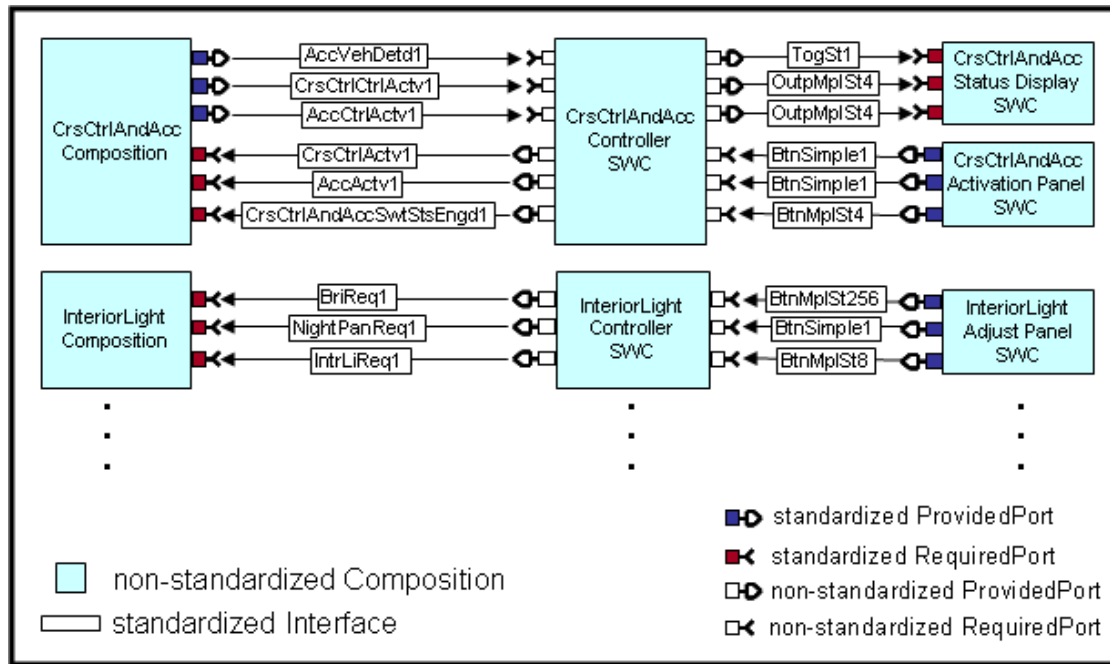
CrsCtrlAndAcc Composition

AccVehDetd1
CrsCtrlCtrlActv1
AccCtrlActv1
CrsCtrlActv1
AccActv1
CrsCtrlAndAccSwtStsEngd1

CrsCtrlAndAcc Controller SWC

TogSt1
OutpMplSt4
OutpMplSt4

CrsCtrlAndAcc Status Display SWC

BtnSimple1
BtnSimple1
BtnMplSt4

CrsCtrlAndAcc Activation Panel SWC

InteriorLight Composition

BriReq1
NightPanReq1
IntrLiReq1

InteriorLight Controller SWC

BtnMplSt256
BtnSimple1
BtnMplSt8

InteriorLight Adjust Panel SWC

standardized ProvidedPort
standardized RequiredPort
non-standardized ProvidedPort
non-standardized RequiredPort

non-standardized Composition
standardized Interface